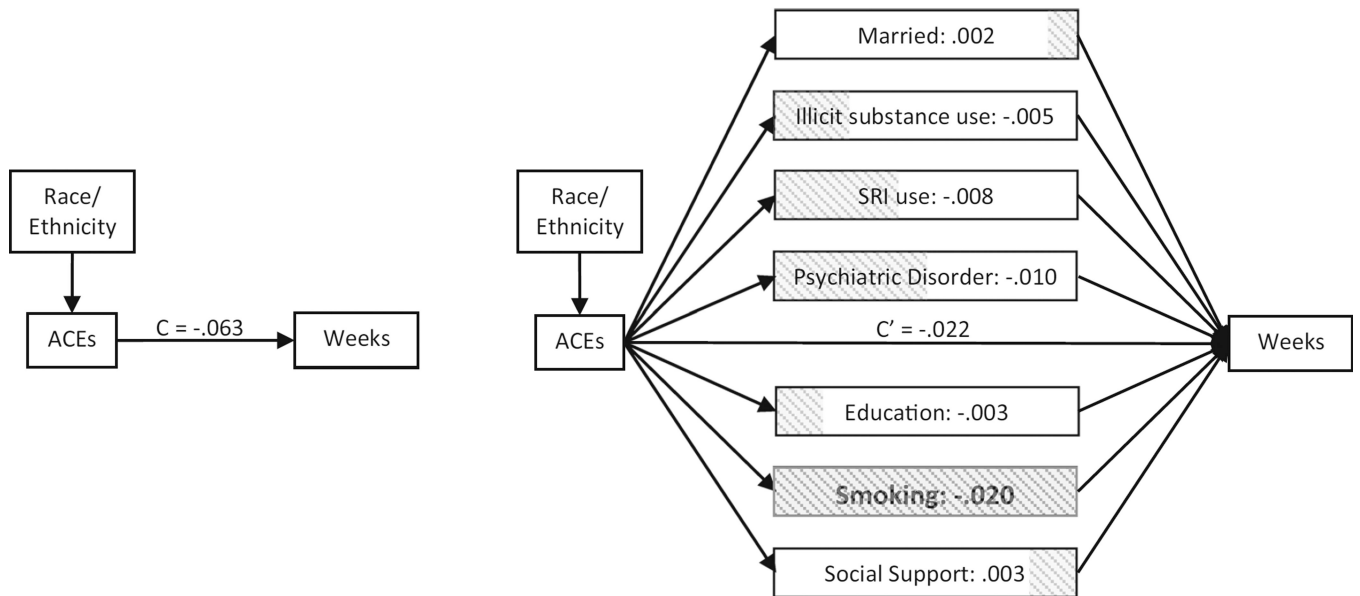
Race/
Ethnicity

ACEs

C = -.063

Weeks

Race/
Ethnicity

ACEs

Married: .002

Illicit substance use: -.005

SRI use: -.008

Psychiatric Disorder: -.010

C′ = -.022

Education: -.003

Smoking: -.020

Social Support: .003

Weeks